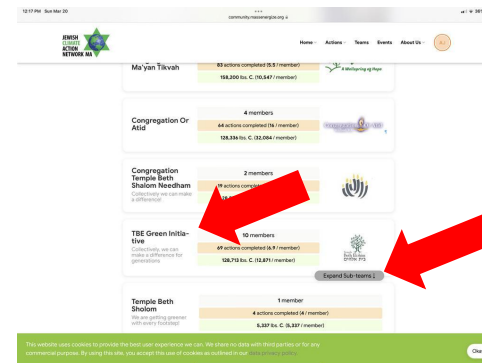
12:17 PM Sun Mar 20

community.massenergize.org

JEWISH CLIMATE ACTION NETWORK MA

Home Actions Teams Events About Us

Ma'yan Tikvah

83 actions completed (5.5 / member)

158,200 lbs. C. (10,547 / member)

A Wellspring of Hope

Congregation Or Atid

4 members

64 actions completed (16 / member)

128,336 lbs. C. (32,084 / member)

Congregation Temple Beth Shalom Needham

Collectively we can make a difference!

2 members

11 actions complete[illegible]

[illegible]

TBE Green Initiative

Collectively, we can make a difference for generations

10 members

69 actions completed (6.9 / member)

128,713 lbs. C. (12,871 / member)

Beth El

Expand Sub-teams ↓

Temple Beth Sholom

We are getting greener with every footstep!

1 member

4 actions completed (4 / member)

5,337 lbs. C. (5,337 / member)

This website uses cookies to provide the best user experience we can. We share no data with third parties or for any commercial purpose. By using this site, you accept this use of cookies as outlined in our data privacy policy.

Oka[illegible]